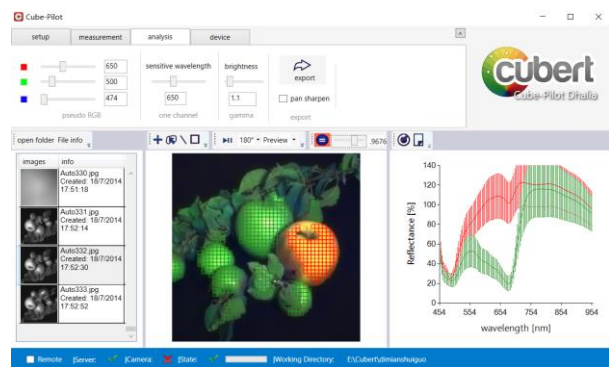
Cube-Pilot

setup | measurement | analysis | device

650
500
474
pseudo RGB

sensitive wavelength
650
one channel

brightness
1.1
gamma

export
pan sharpen
export

cubert
Cube-Pilot Dhalia

open folder File info

images | info
Auto330.jpg Created: 18/7/2014 17:51:18
Auto331.jpg Created: 18/7/2014 17:52:14
Auto332.jpg Created: 18/7/2014 17:52:30
Auto333.jpg Created: 18/7/2014 17:52:52

180° Preview .9676

Reflectance [%]
140
120
100
80
60
40
20
0
454 554 654 754 854 954
wavelength [nm]

Remote |Server: |Camera: |State: |Working Directory: E:\Cubert\dimianshuiguo